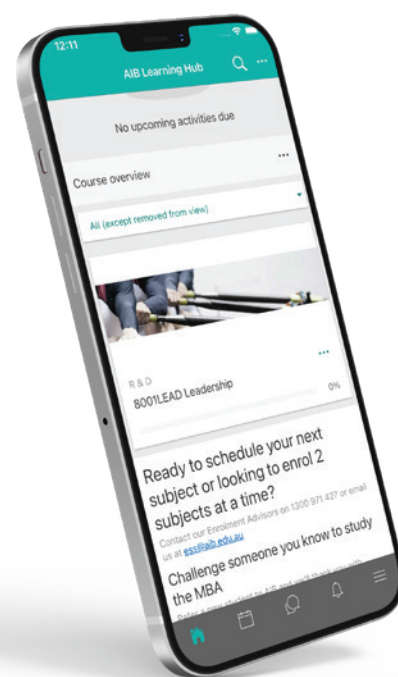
12:11

AIB Learning Hub

No upcoming activities due

Course overview

All (except removed from view)

R & D

8001LEAD Leadership

0%

Ready to schedule your next subject or looking to enrol 2 subjects at a time?

Contact our Enrolment Advisors on 1300 971 427 or email us at ess@aib.edu.au

Challenge someone you know to study the MBA

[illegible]